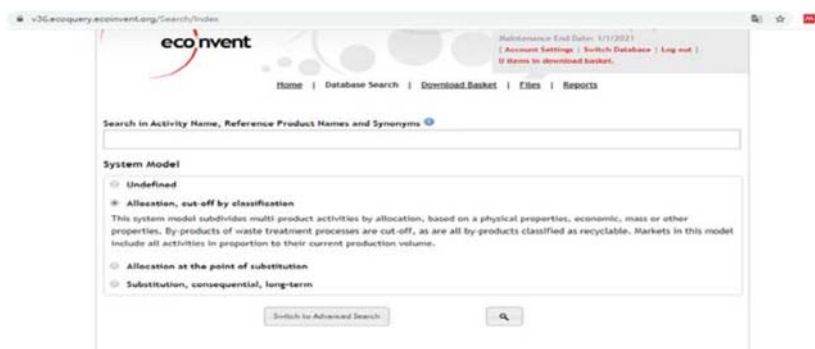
v36.ecoquery.ecoinvent.org/Search/Index

ecoinvent

Maintenance End Date: 1/1/2021
[ Account Settings | Switch Database | Log out ]
0 items in download basket.

Home | Database Search | Download Basket | Files | Reports

Search in Activity Name, Reference Product Names and Synonyms

System Model

Undefined

Allocation, cut-off by classification

This system model subdivides multi product activities by allocation, based on a physical properties, economic, mass or other properties. By-products of waste treatment processes are cut-off, as are all by-products classified as recyclable. Markets in this model include all activities in proportion to their current production volume.

Allocation at the point of substitution

Substitution, consequential, long-term

Switch to Advanced Search